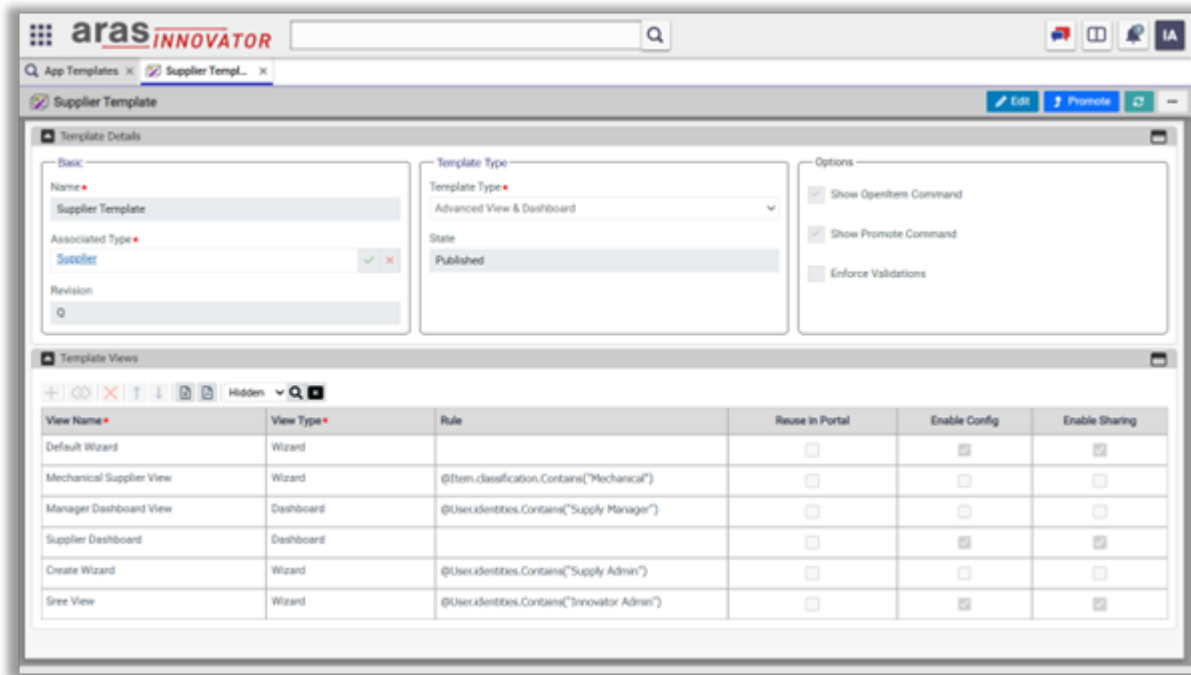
aras INNOVATOR

IA

App Templates ×
Supplier Templ... ×

Supplier Template

Edit
Promote

Template Details

Basic
Name
Supplier Template
Associated Type
Supplier
Revision
Q

Template Type
Template Type
Advanced View & Dashboard
State
Published

Options
Show OpenItem Command
Show Promote Command
Enforce Validations

Template Views

Hidden

| View Name | View Type | Rule | Reuse in Portal | Enable Config | Enable Sharing |
|---|---|---|---|---|---|
| Default Wizard | Wizard | | | | |
| Mechanical Supplier View | Wizard | @Item.classification.Contains("Mechanical") | | | |
| Manager Dashboard View | Dashboard | @User.identities.Contains("Supply Manager") | | | |
| Supplier Dashboard | Dashboard | | | | |
| Create Wizard | Wizard | @User.identities.Contains("Supply Admin") | | | |
| Sree View | Wizard | @User.identities.Contains("Innovator Admin") | | | |